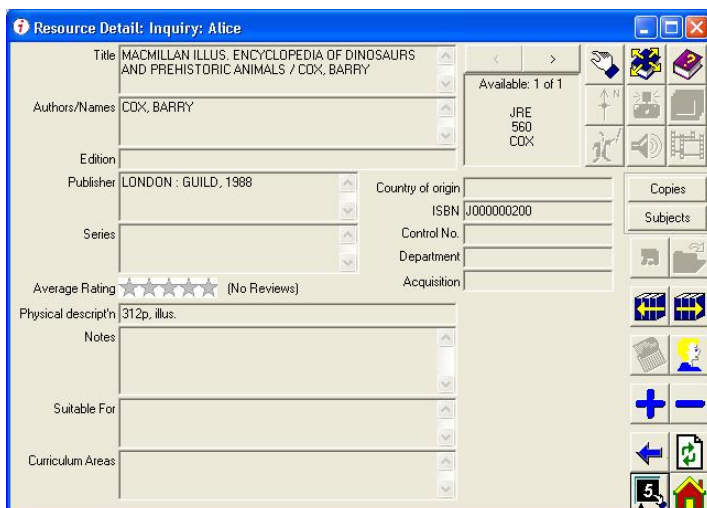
Resource Detail: Inquiry: Alice

Title MACMILLAN ILLUS. ENCYCLOPEDIA OF DINOSAURS AND PREHISTORIC ANIMALS / COX, BARRY

Authors/Names COX, BARRY

Edition

Publisher LONDON : GUILD, 1988

Series

Average Rating (No Reviews)

Physical descript'n 312p, illus.

Notes

Suitable For

Curriculum Areas

Available: 1 of 1

JRE
560
COX

Country of origin

ISBN J000000200

Control No.

Department

Acquisition

Copies

Subjects

5